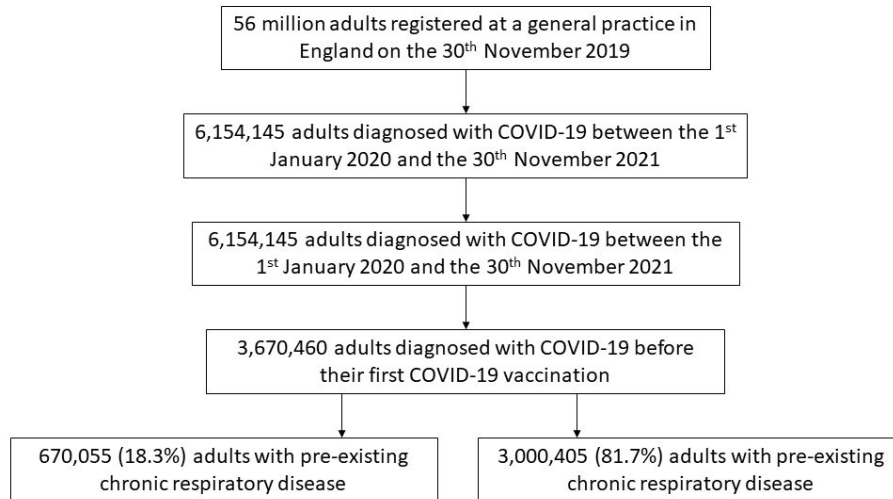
56 million adults registered at a general practice in England on the 30$^{th}$ November 2019

6,154,145 adults diagnosed with COVID-19 between the 1$^{st}$ January 2020 and the 30$^{th}$ November 2021

6,154,145 adults diagnosed with COVID-19 between the 1$^{st}$ January 2020 and the 30$^{th}$ November 2021

3,670,460 adults diagnosed with COVID-19 before their first COVID-19 vaccination

670,055 (18.3%) adults with pre-existing chronic respiratory disease

3,000,405 (81.7%) adults with pre-existing chronic respiratory disease